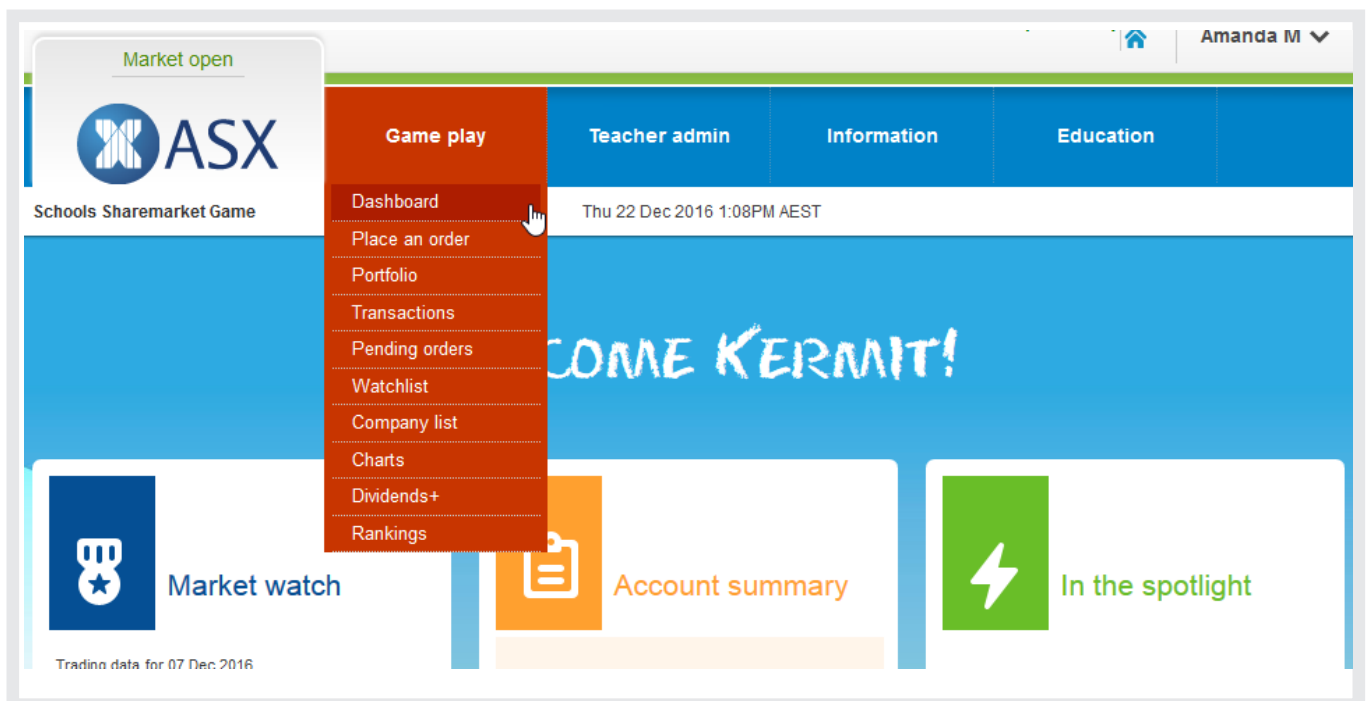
Market open

ASX

Schools Sharemarket Game

Amanda M

Game play

Teacher admin

Information

Education

Dashboard
Place an order
Portfolio
Transactions
Pending orders
Watchlist
Company list
Charts
Dividends+
Rankings

Thu 22 Dec 2016 1:08PM AEST

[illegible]COME KERMIT!

Market watch

Trading data for 07 Dec 2016

Account summary

In the spotlight